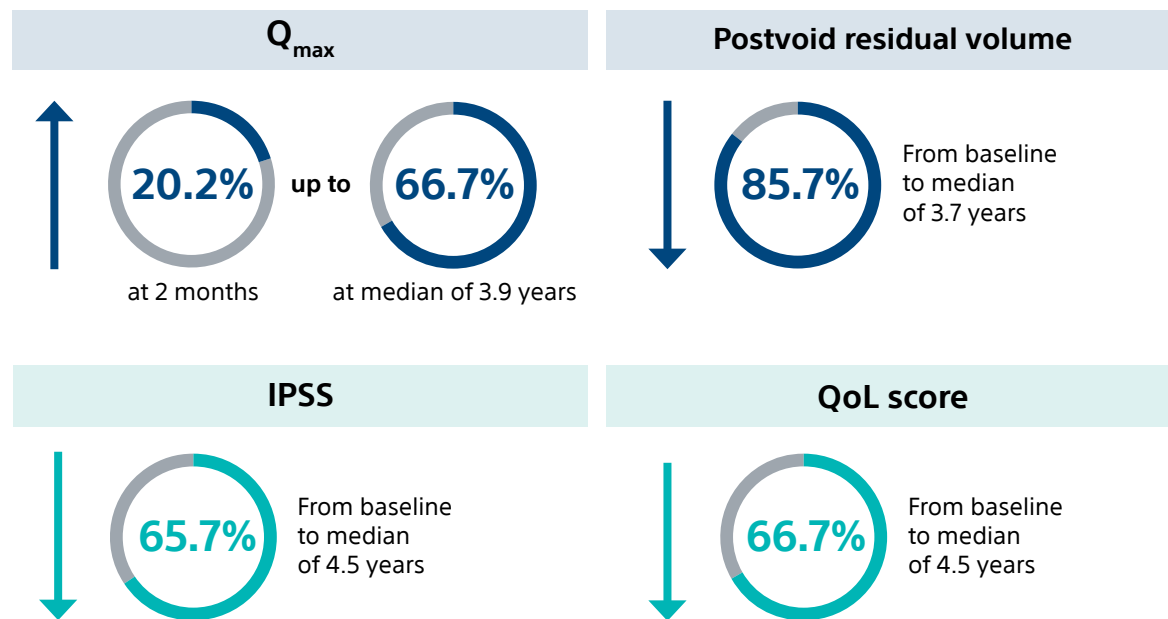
$Q_{max}$

20.2%

at 2 months

up to

66.7%

at median of 3.9 years

Postvoid residual volume

85.7%

From baseline to median of 3.7 years

IPSS

65.7%

From baseline to median of 4.5 years

QoL score

66.7%

From baseline to median of 4.5 years